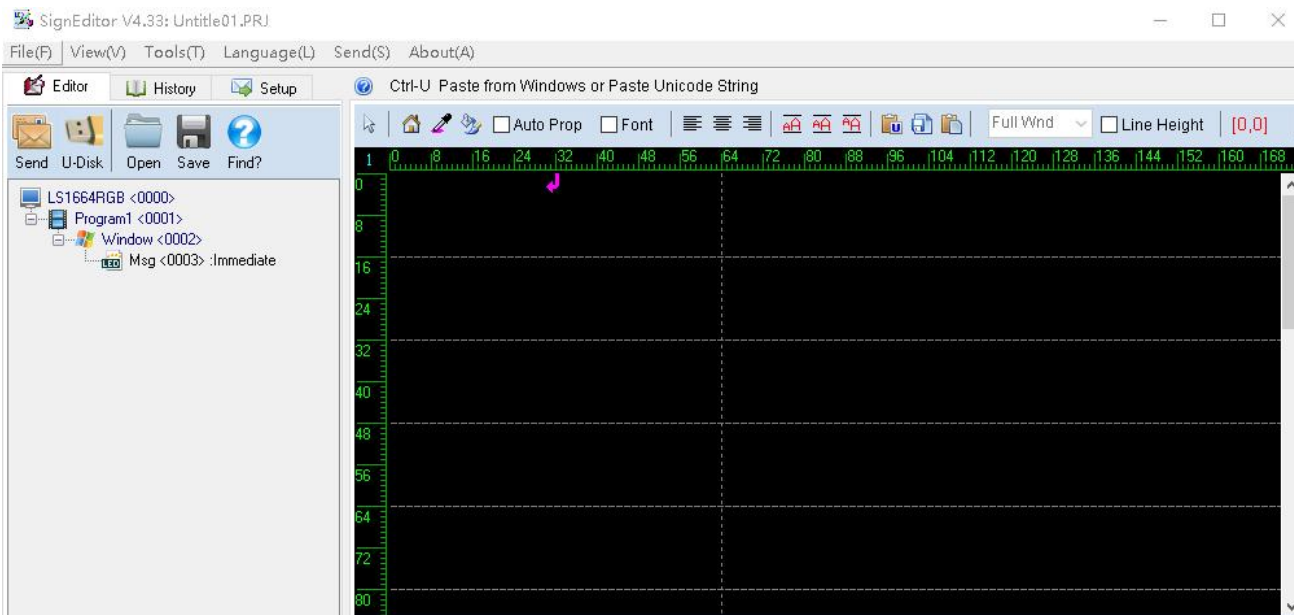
SignEditor V4.33: Untitle01.PRJ

File(F) View(V) Tools(T) Language(L) Send(S) About(A)

Editor History Setup

Ctrl-U Paste from Windows or Paste Unicode String

Send U-Disk Open Save Find?

Auto Prop Font Full Wnd Line Height [0,0]

1 0 8 16 24 32 40 48 56 64 72 80 88 96 104 112 120 128 136 144 152 160 168

LS1664RGB <0000>
Program1 <0001>
Window <0002>
Msg <0003> :Immediate

0
8
16
24
32
40
48
56
64
72
80